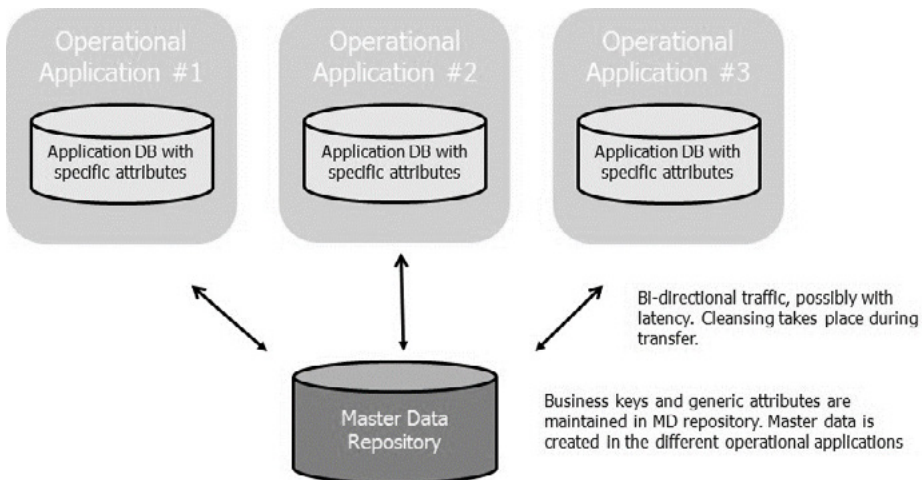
Operational Application #1

Application DB with specific attributes

Operational Application #2

Application DB with specific attributes

Operational Application #3

Application DB with specific attributes

Bi-directional traffic, possibly with latency. Cleansing takes place during transfer.

Master Data Repository

Business keys and generic attributes are maintained in MD repository. Master data is created in the different operational applications